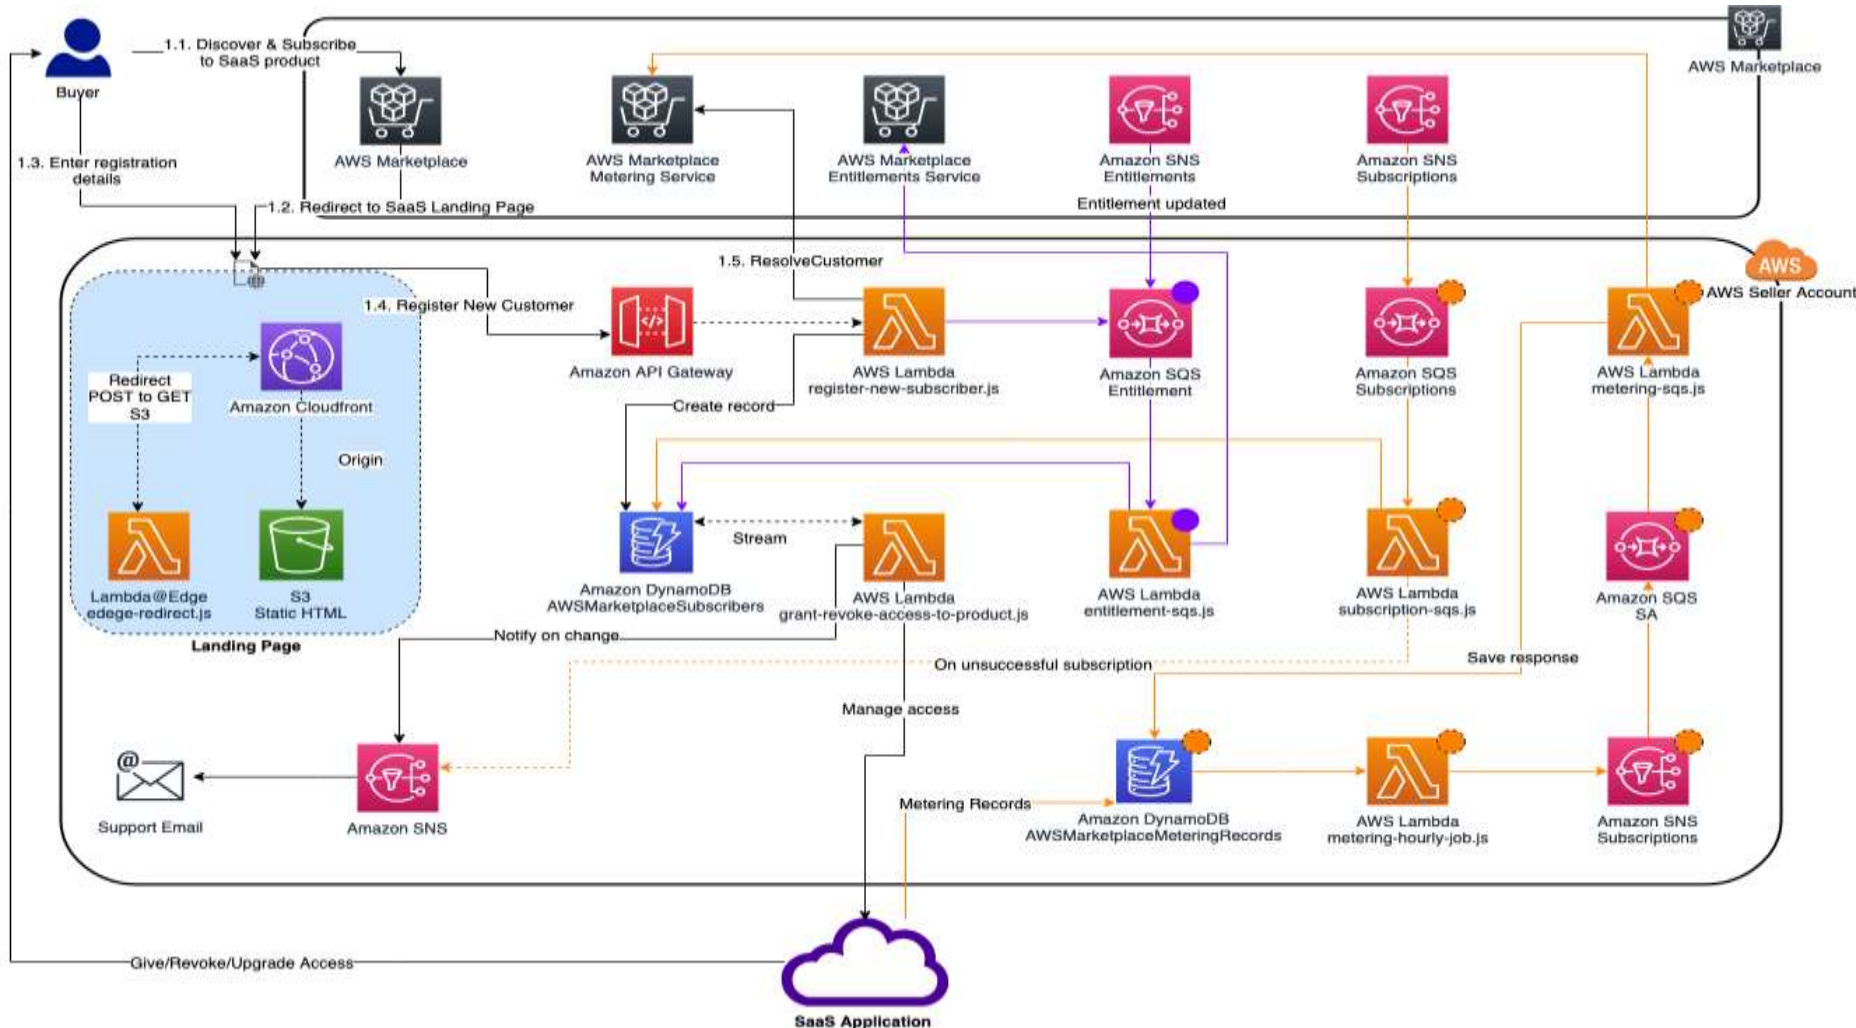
Buyer

1.1. Discover & Subscribe to SaaS product

AWS Marketplace

1.3. Enter registration details

1.2. Redirect to SaaS Landing Page

AWS Marketplace Metering Service

AWS Marketplace Entitlements Service

Amazon SNS Entitlements

Amazon SNS Subscriptions

AWS Marketplace

Entitlement updated

AWS

AWS Seller Account

1.5. ResolveCustomer

1.4. Register New Customer

Amazon API Gateway

AWS Lambda register-new-subscriber.js

Amazon SQS Entitlement

Amazon SQS Subscriptions

AWS Lambda metering-sqs.js

Redirect POST to GET S3

Amazon Cloudfront

Origin

Create record

Stream

Amazon DynamoDB AWSMarketplaceSubscribers

AWS Lambda grant-revoke-access-to-product.js

AWS Lambda entitlement-sqs.js

AWS Lambda subscription-sqs.js

Amazon SQS SA

Lambda@Edge edege-redirect.js

S3 Static HTML

Landing Page

Notify on change

On unsuccessful subscription

Save response

Manage access

Support Email

Amazon SNS

Metering Records

Amazon DynamoDB AWSMarketplaceMeteringRecords

AWS Lambda metering-hourly-job.js

Amazon SNS Subscriptions

Give/Revoke/Upgrade Access

SaaS Application